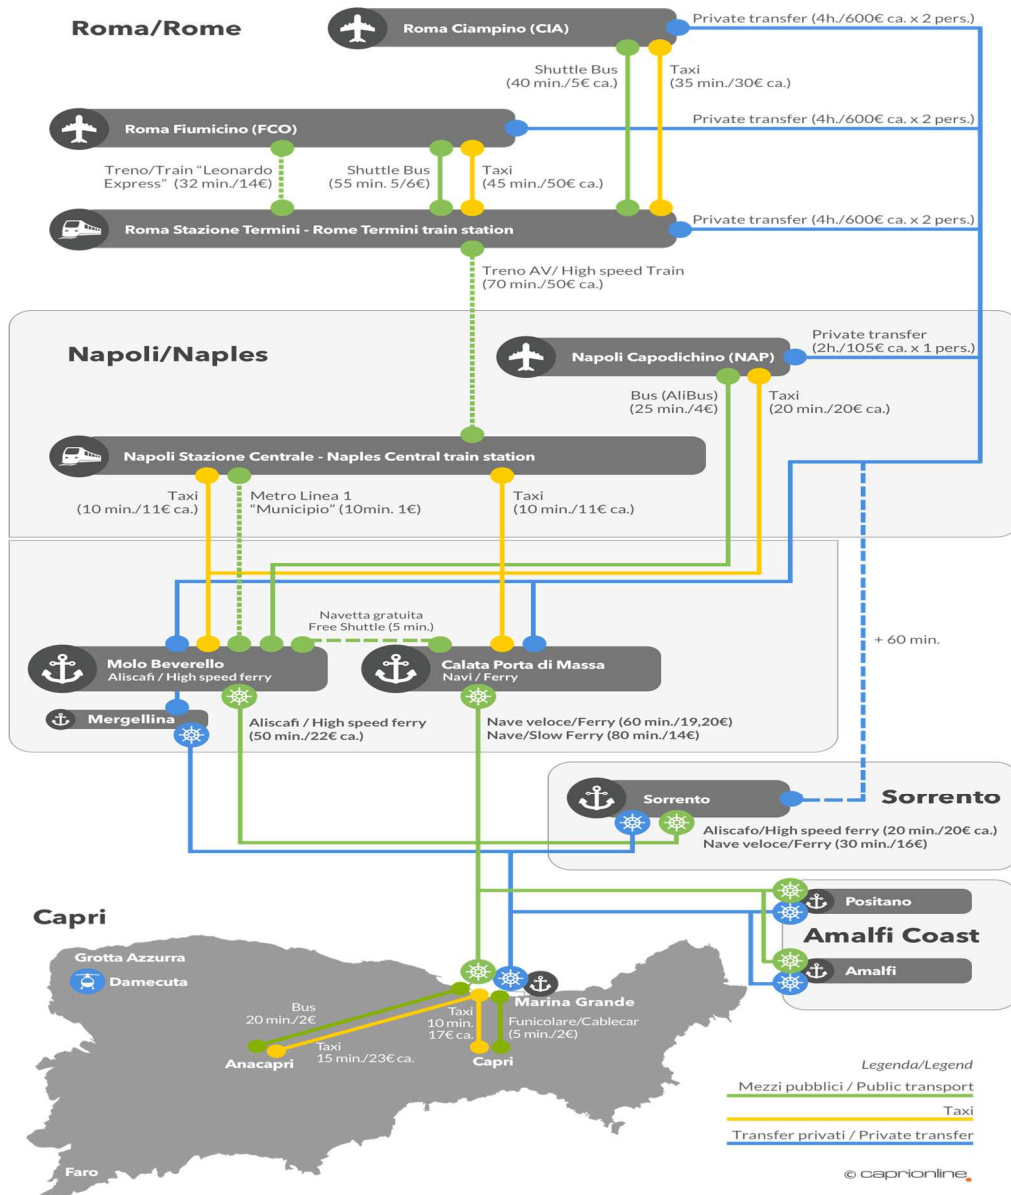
Roma/Rome

Roma Ciampino (CIA)

Private transfer (4h./600€ ca. x 2 pers.)

Shuttle Bus (40 min./5€ ca.)

Taxi (35 min./30€ ca.)

Roma Fiumicino (FCO)

Private transfer (4h./600€ ca. x 2 pers.)

Treno/Train "Leonardo Express" (32 min./14€)

Shuttle Bus (55 min. 5/6€)

Taxi (45 min./50€ ca.)

Roma Stazione Termini - Rome Termini train station

Private transfer (4h./600€ ca. x 2 pers.)

Treno AV/ High speed Train (70 min./50€ ca.)

Napoli/Naples

Napoli Capodichino (NAP)

Private transfer (2h./105€ ca. x 1 pers.)

Bus (AliBus) (25 min./4€)

Taxi (20 min./20€ ca.)

Napoli Stazione Centrale - Naples Central train station

Taxi (10 min./11€ ca.)

Metro Linea 1 "Municipio" (10min. 1€)

Taxi (10 min./11€ ca.)

Navetta gratuita Free Shuttle (5 min.)

+ 60 min.

Molo Beverello
Aliscafi / High speed ferry

Calata Porta di Massa
Navi / Ferry

Mergellina

Aliscafi / High speed ferry (50 min./22€ ca.)

Nave veloce/Ferry (60 min./19,20€)
Nave/Slow Ferry (80 min./14€)

Sorrento

Sorrento

Aliscafo/High speed ferry (20 min./20€ ca.)
Nave veloce/Ferry (30 min./16€)

Capri

Positano

Amalfi Coast

Amalfi

Grotta Azzurra

Damecuta

Marina Grande

Bus 20 min./2€

Taxi 10 min. 17€ ca.

Funicolare/Cablecar (5 min./2€)

Taxi 15 min./23€ ca.

Anacapri

Capri

Faro

Legenda/Legend

Mezzi pubblici / Public transport

Taxi

Transfer privati / Private transfer

© caprionline